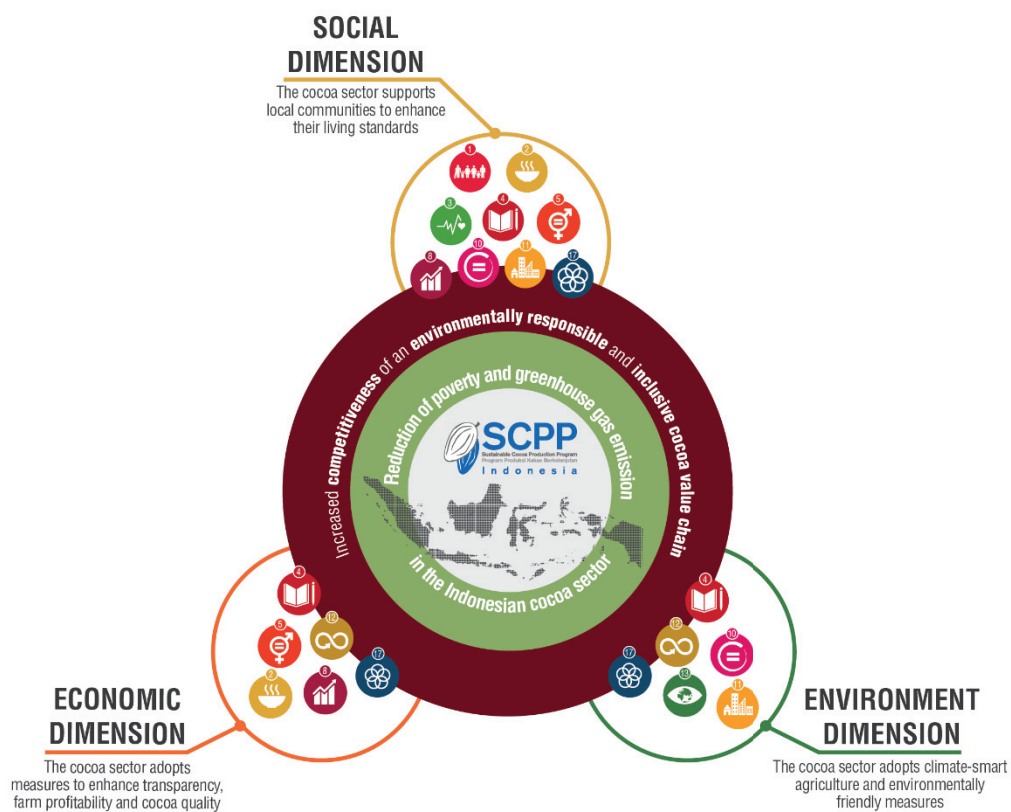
SOCIAL DIMENSION

The cocoa sector supports local communities to enhance their living standards

1 2 3 4 5 8 10 11 17

Increased competitiveness of an environmentally responsible and inclusive cocoa value chain

Reduction of poverty and greenhouse gas emission in the Indonesian cocoa sector

SCPP
Sustainable Cocoa Production Program
Program Produksi Kakao Berkelanjutan
Indonesia

4 12 5 17 2 8

ECONOMIC DIMENSION

The cocoa sector adopts measures to enhance transparency, farm profitability and cocoa quality

4 12 10 17 13 11

ENVIRONMENT DIMENSION

The cocoa sector adopts climate-smart agriculture and environmentally friendly measures